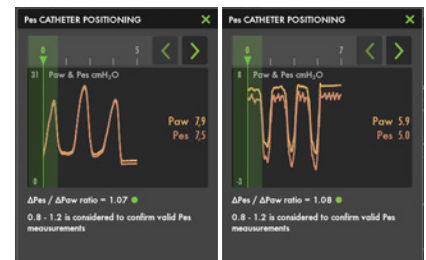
Pes CATHETER POSITIONING

0

5

31 Paw & Pes cmH$_2$O

0

Paw 7.9
Pes 7.5

ΔPes / ΔPaw ratio = 1.07

0.8 - 1.2 is considered to confirm valid Pes measurements

Pes CATHETER POSITIONING

0

7

8 Paw & Pes cmH$_2$O

-3

Paw 5.9
Pes 5.0

ΔPes / ΔPaw ratio = 1.08

0.8 - 1.2 is considered to confirm valid Pes measurements